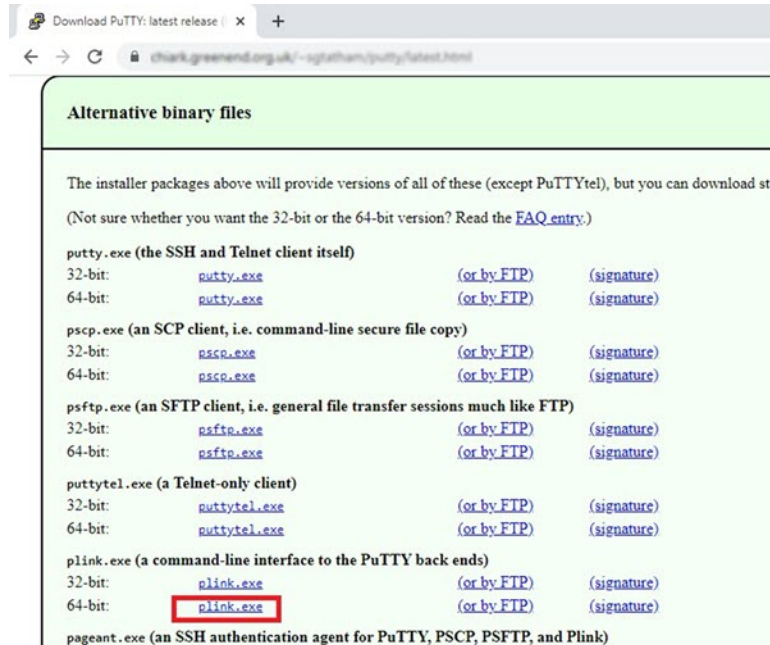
Download PuTTY: latest release ( ×  +

chiark.greenend.org.uk/~sgtatham/putty/latest.html

Alternative binary files

The installer packages above will provide versions of all of these (except PuTTYtel), but you can download st

(Not sure whether you want the 32-bit or the 64-bit version? Read the FAQ entry.)

putty.exe (the SSH and Telnet client itself)

| | | | |
|---|---|---|---|
| 32-bit: | putty.exe | (or by FTP) | (signature) |
| 64-bit: | putty.exe | (or by FTP) | (signature) |

pscp.exe (an SCP client, i.e. command-line secure file copy)

| | | | |
|---|---|---|---|
| 32-bit: | pscp.exe | (or by FTP) | (signature) |
| 64-bit: | pscp.exe | (or by FTP) | (signature) |

psftp.exe (an SFTP client, i.e. general file transfer sessions much like FTP)

| | | | |
|---|---|---|---|
| 32-bit: | psftp.exe | (or by FTP) | (signature) |
| 64-bit: | psftp.exe | (or by FTP) | (signature) |

puttytel.exe (a Telnet-only client)

| | | | |
|---|---|---|---|
| 32-bit: | puttytel.exe | (or by FTP) | (signature) |
| 64-bit: | puttytel.exe | (or by FTP) | (signature) |

plink.exe (a command-line interface to the PuTTY back ends)

| | | | |
|---|---|---|---|
| 32-bit: | plink.exe | (or by FTP) | (signature) |
| 64-bit: | plink.exe | (or by FTP) | (signature) |

pageant.exe (an SSH authentication agent for PuTTY, PSCP, PSFTP, and Plink)